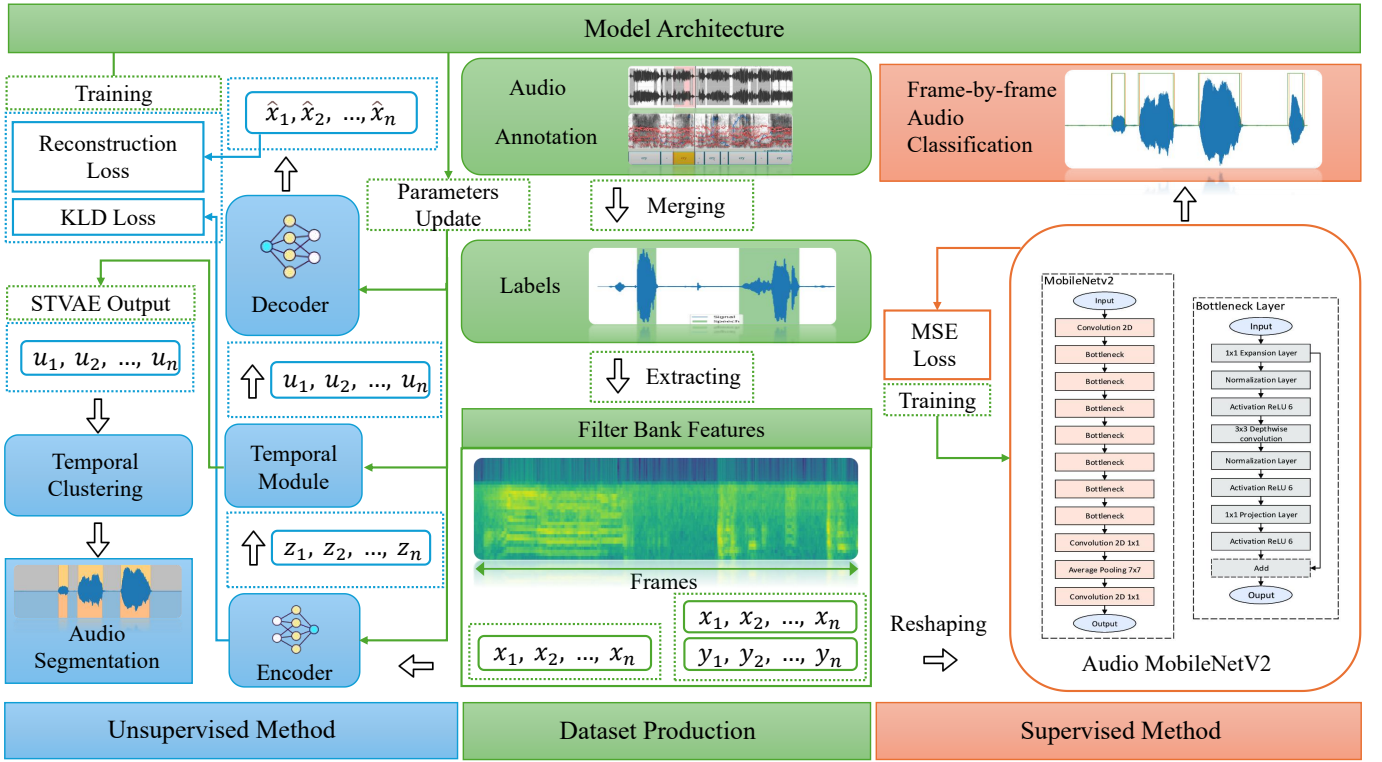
Model Architecture

Training

Reconstruction Loss

KLD Loss

$\hat{x}_1, \hat{x}_2, ..., \hat{x}_n$

Parameters Update

Decoder

STVAE Output

$u_1, u_2, ..., u_n$

$u_1, u_2, ..., u_n$

Temporal Clustering

Temporal Module

$z_1, z_2, ..., z_n$

Audio Segmentation

Encoder

Audio

Annotation

Merging

Labels

Signal

Speech

Extracting

Filter Bank Features

Frames

$x_1, x_2, ..., x_n$

$x_1, x_2, ..., x_n$

$y_1, y_2, ..., y_n$

Frame-by-frame Audio Classification

MSE Loss

Training

Reshaping

MobileNetv2

Input

Convolution 2D

Bottleneck

Bottleneck

Bottleneck

Bottleneck

Bottleneck

Bottleneck

Bottleneck

Convolution 2D 1x1

Average Pooling 7x7

Convolution 2D 1x1

Output

Bottleneck Layer

Input

1x1 Expansion Layer

Normalization Layer

Activation ReLU 6

3x3 Depthwise convolution

Normalization Layer

Activation ReLU 6

1x1 Projection Layer

Activation ReLU 6

Add

Ouput

Audio MobileNetV2

Unsupervised Method

Dataset Production

Supervised Method